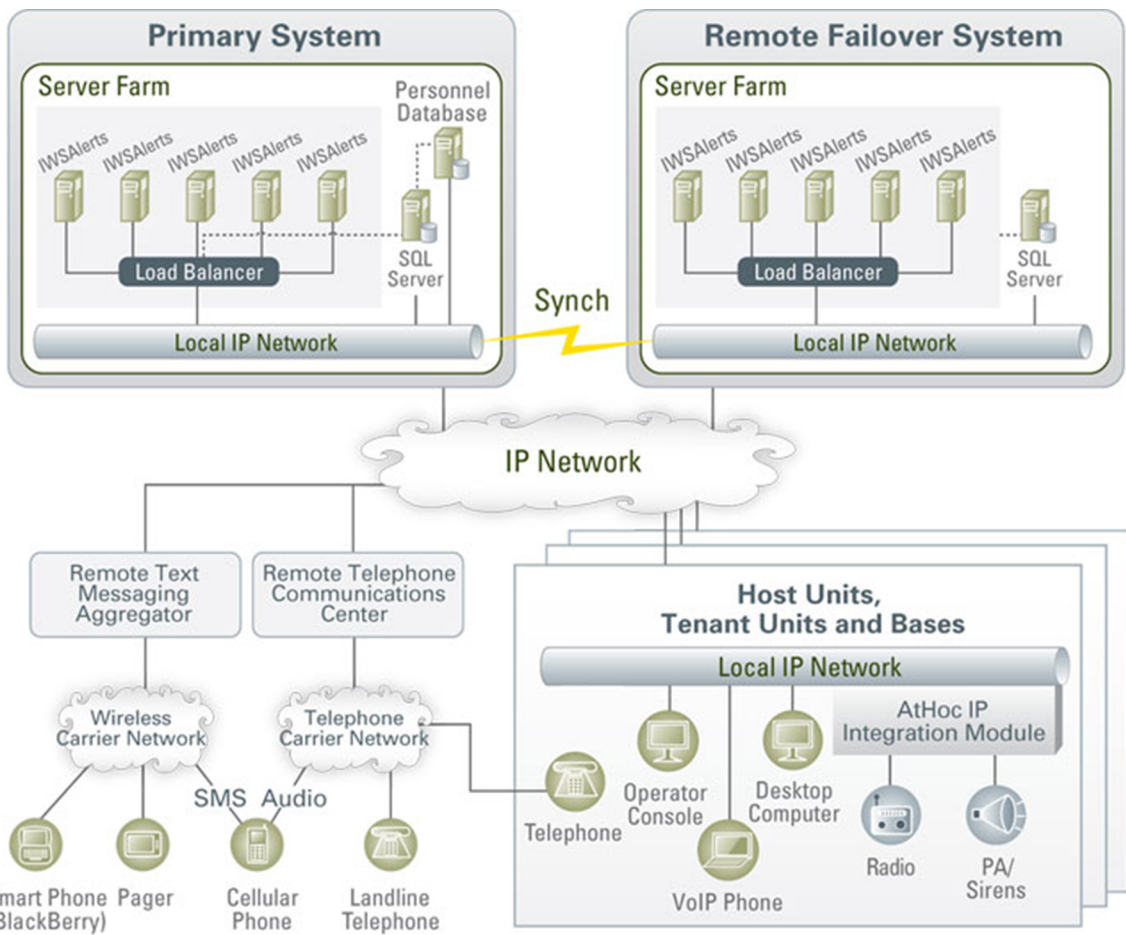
Primary System

Server Farm

Personnel Database

IWSAlerts IWSAlerts IWSAlerts IWSAlerts IWSAlerts

Load Balancer

SQL Server

Local IP Network

Synch

Remote Failover System

Server Farm

IWSAlerts IWSAlerts IWSAlerts IWSAlerts IWSAlerts

Load Balancer

SQL Server

Local IP Network

IP Network

Remote Text Messaging Aggregator

Remote Telephone Communications Center

Wireless Carrier Network

Telephone Carrier Network

SMS Audio

mart Phone BlackBerry)

Pager

Cellular Phone

Landline Telephone

Host Units, Tenant Units and Bases

Local IP Network

AtHoc IP Integration Module

Telephone

Operator Console

VoIP Phone

Desktop Computer

Radio

PA/ Sirens